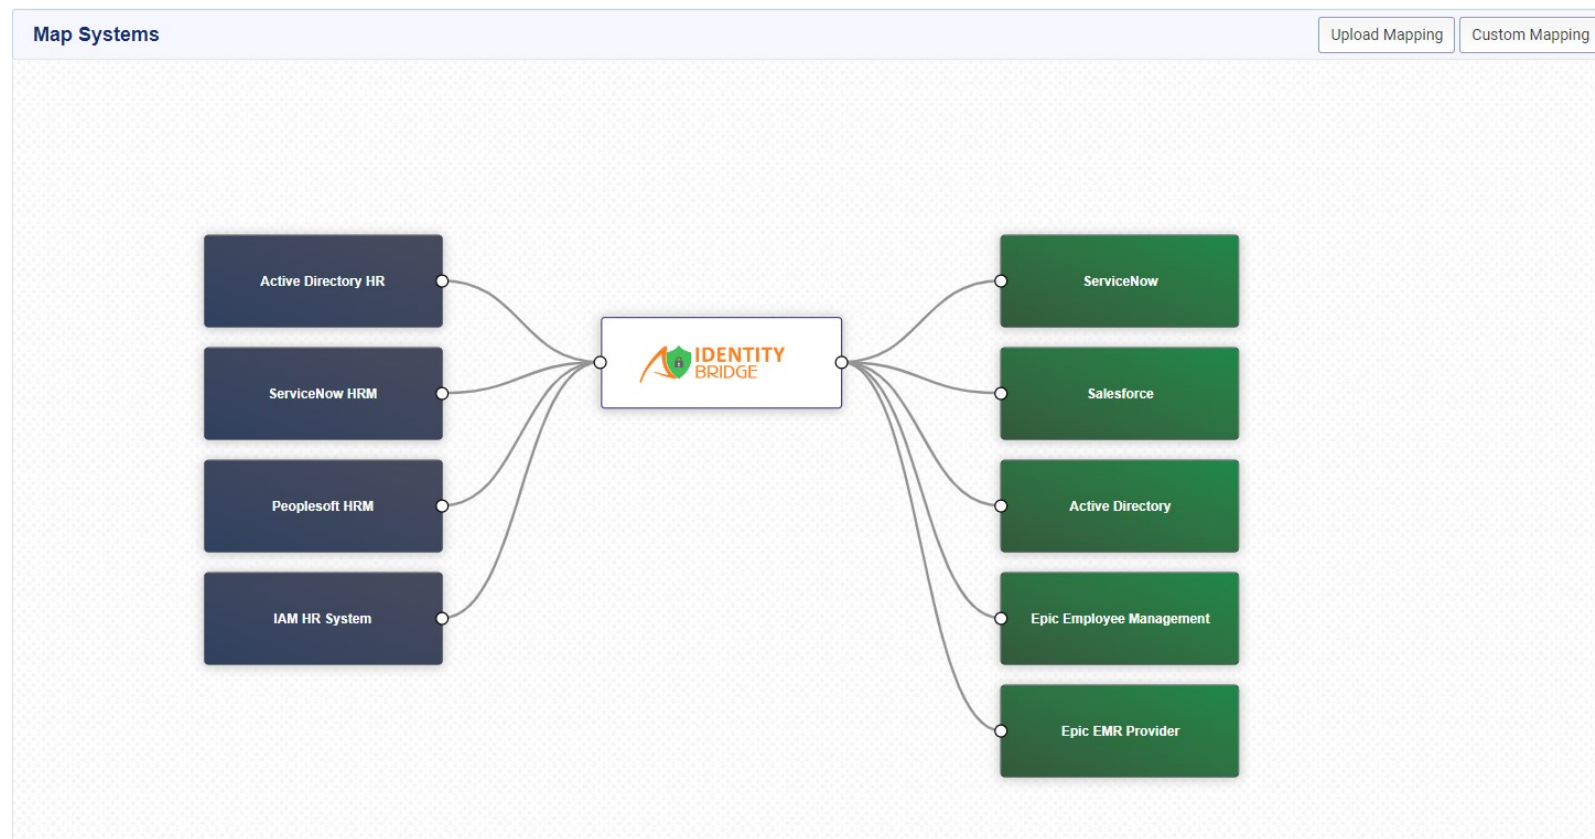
Map Systems

Upload Mapping

Custom Mapping

Active Directory HR

ServiceNow HRM

Peoplesoft HRM

IAM HR System

IDENTITY BRIDGE

ServiceNow

Salesforce

Active Directory

Epic Employee Management

Epic EMR Provider